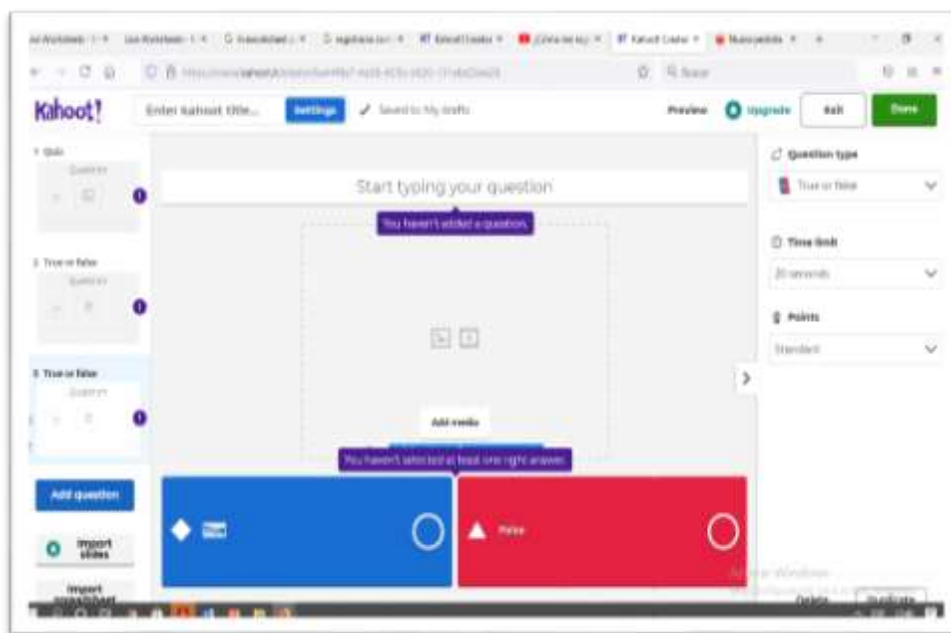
Kahoot!

Enter kahoot title...

Settings

Saved to: My drafts

Preview

Upgrade

Exit

Done

1 Quiz

Question

2 True or false

Question

3 True or false

Question

Add question

Import slides

Import spreadsheet

Start typing your question

You haven't added a question.

Add media

You haven't selected at least one right answer.

True

False

Question type

True or false

Time limit

20 seconds

Points

Standard

Activar Windows

Delete

Duplicate